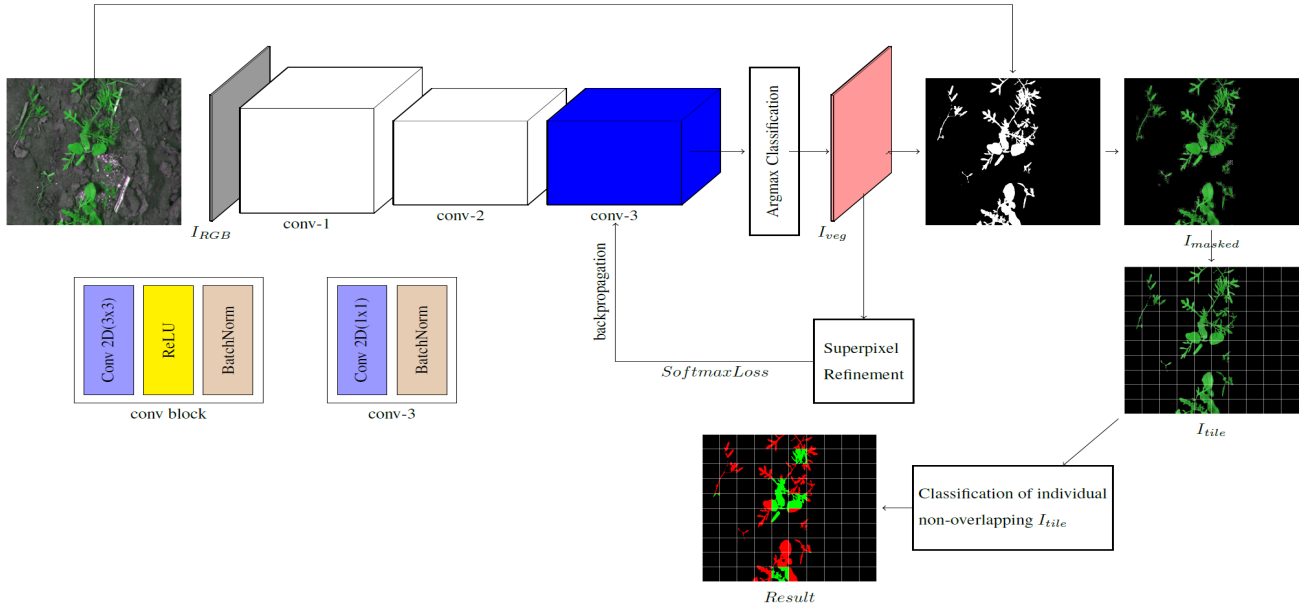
$I_{RGB}$

conv-1

conv-2

conv-3

Argmax Classification

$I_{veg}$

$I_{masked}$

$I_{tile}$

backpropagation

$SoftmaxLoss$

Superpixel Refinement

Conv 2D(3x3)

ReLU

BatchNorm

conv block

Conv 2D(1x1)

BatchNorm

conv-3

Classification of individual non-overlapping $I_{tile}$

$Result$